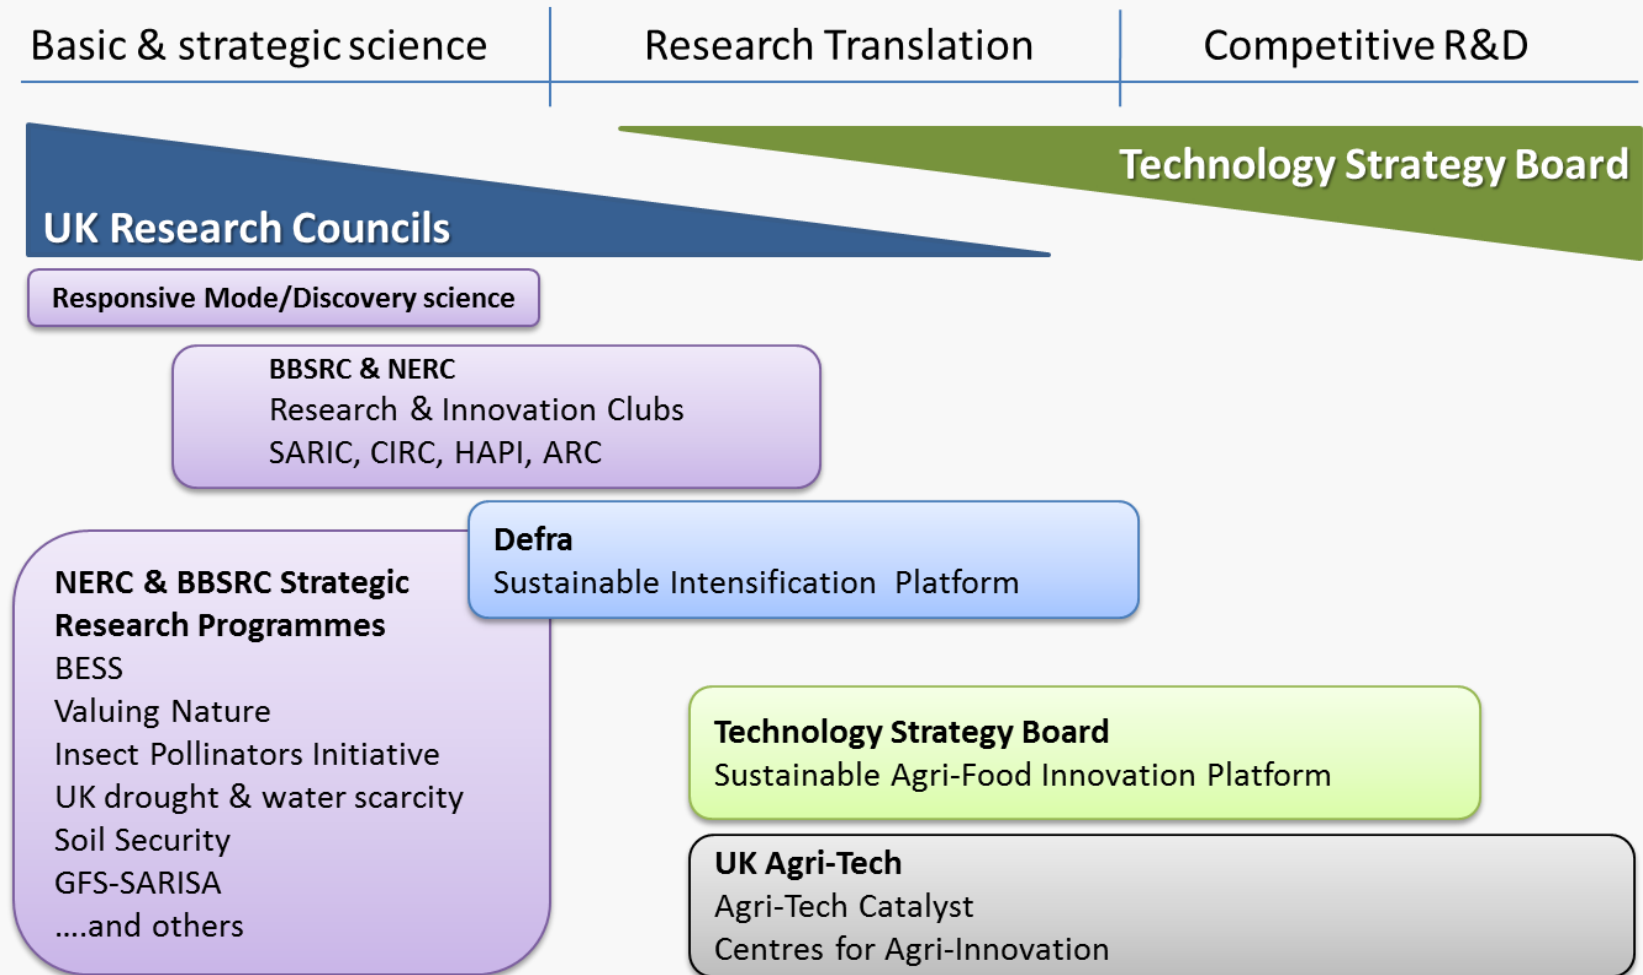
Basic & strategic science

Research Translation

Competitive R&D

Technology Strategy Board

UK Research Councils

Responsive Mode/Discovery science

BBSRC & NERC
Research & Innovation Clubs
SARIC, CIRC, HAPI, ARC

Defra
Sustainable Intensification Platform

NERC & BBSRC Strategic Research Programmes
BESS
Valuing Nature
Insect Pollinators Initiative
UK drought & water scarcity
Soil Security
GFS-SARISA
....and others

Technology Strategy Board
Sustainable Agri-Food Innovation Platform

UK Agri-Tech
Agri-Tech Catalyst
Centres for Agri-Innovation